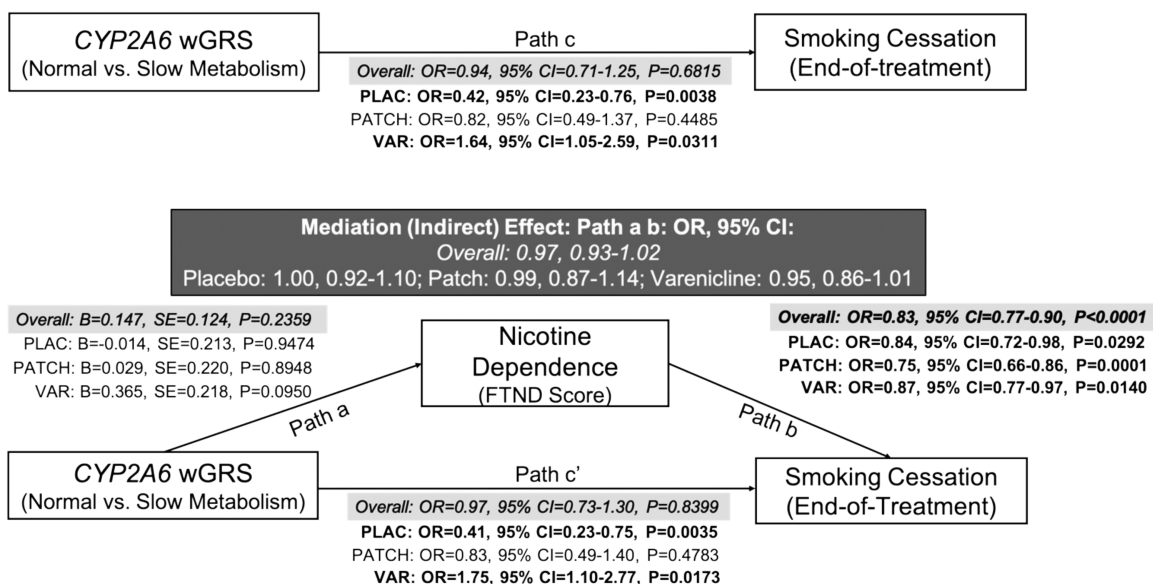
*CYP2A6* wGRS
(Normal vs. Slow Metabolism)

Path c

Smoking Cessation
(End-of-treatment)

*Overall: OR=0.94, 95% CI=0.71-1.25, P=0.6815*
**PLAC: OR=0.42, 95% CI=0.23-0.76, P=0.0038**
PATCH: OR=0.82, 95% CI=0.49-1.37, P=0.4485
**VAR: OR=1.64, 95% CI=1.05-2.59, P=0.0311**

**Mediation (Indirect) Effect: Path a b: OR, 95% CI:**
*Overall: 0.97, 0.93-1.02*
Placebo: 1.00, 0.92-1.10; Patch: 0.99, 0.87-1.14; Varenicline: 0.95, 0.86-1.01

*Overall: B=0.147, SE=0.124, P=0.2359*
PLAC: B=-0.014, SE=0.213, P=0.9474
PATCH: B=0.029, SE=0.220, P=0.8948
VAR: B=0.365, SE=0.218, P=0.0950

Nicotine
Dependence
(FTND Score)

*Overall: OR=0.83, 95% CI=0.77-0.90, P<0.0001*
**PLAC: OR=0.84, 95% CI=0.72-0.98, P=0.0292**
**PATCH: OR=0.75, 95% CI=0.66-0.86, P=0.0001**
**VAR: OR=0.87, 95% CI=0.77-0.97, P=0.0140**

Path a

Path b

*CYP2A6* wGRS
(Normal vs. Slow Metabolism)

Path c'

Smoking Cessation
(End-of-Treatment)

*Overall: OR=0.97, 95% CI=0.73-1.30, P=0.8399*
**PLAC: OR=0.41, 95% CI=0.23-0.75, P=0.0035**
PATCH: OR=0.83, 95% CI=0.49-1.40, P=0.4783
**VAR: OR=1.75, 95% CI=1.10-2.77, P=0.0173**